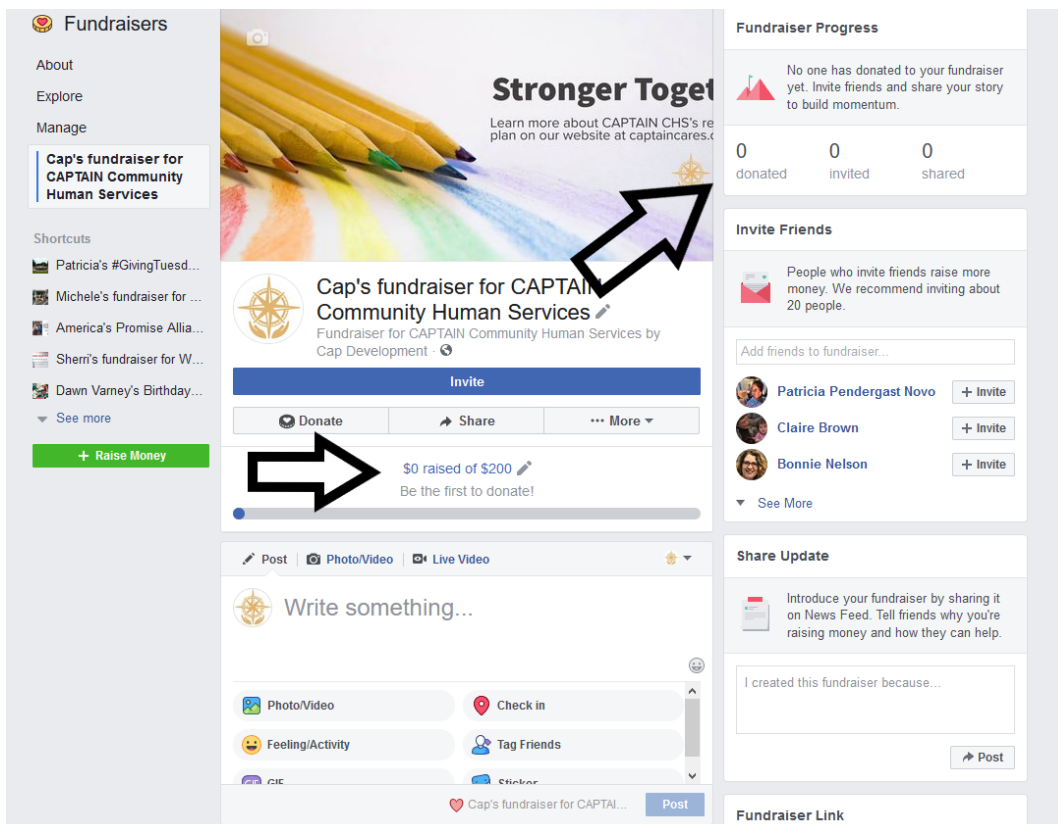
Fundraisers

About

Explore

Manage

Cap's fundraiser for CAPTAIN Community Human Services

Shortcuts

Patricia's #GivingTuesd...

Michele's fundraiser for ...

America's Promise Allia...

Sherri's fundraiser for W...

Dawn Varney's Birthday...

See more

+ Raise Money

Stronger Toget

Learn more about CAPTAIN CHS's re plan on our website at captaincares.c

Cap's fundraiser for CAPTAIN Community Human Services

Fundraiser for CAPTAIN Community Human Services by Cap Development ·

Invite

Donate

Share

··· More

$0 raised of $200

Be the first to donate!

Post

Photo/Video

Live Video

Write something...

Photo/Video

Check in

Feeling/Activity

Tag Friends

GIF

Sticker

Cap's fundraiser for CAPTAI...

Post

Fundraiser Progress

No one has donated to your fundraiser yet. Invite friends and share your story to build momentum.

0 donated

0 invited

0 shared

Invite Friends

People who invite friends raise more money. We recommend inviting about 20 people.

Add friends to fundraiser...

Patricia Pendergast Novo

+ Invite

Claire Brown

+ Invite

Bonnie Nelson

+ Invite

See More

Share Update

Introduce your fundraiser by sharing it on News Feed. Tell friends why you're raising money and how they can help.

I created this fundraiser because...

Post

Fundraiser Link